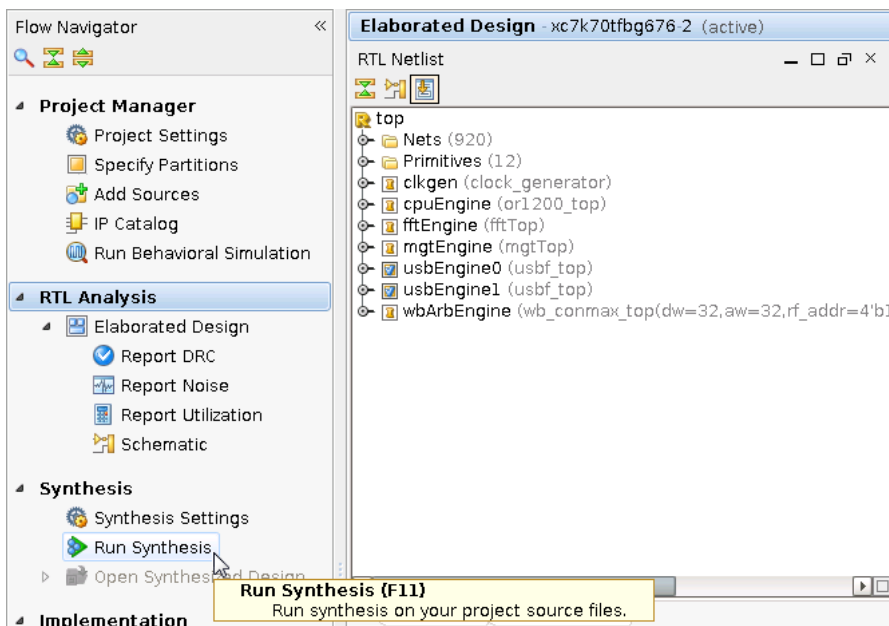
Flow Navigator «

Project Manager
Project Settings
Specify Partitions
Add Sources
IP Catalog
Run Behavioral Simulation

RTL Analysis
Elaborated Design
Report DRC
Report Noise
Report Utilization
Schematic

Synthesis
Synthesis Settings
Run Synthesis
Open Synthes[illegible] Design

Implementation

Elaborated Design - xc7k70tfbg676-2 (active)

RTL Netlist

top
Nets (920)
Primitives (12)
clkgen (clock_generator)
cpuEngine (or1200_top)
fftEngine (fftTop)
mgtEngine (mgtTop)
usbEngine0 (usbf_top)
usbEngine1 (usbf_top)
wbArbEngine (wb_conmax_top(dw=32,aw=32,rf_addr=4'b1

Run Synthesis (F11)
Run synthesis on your project source files.